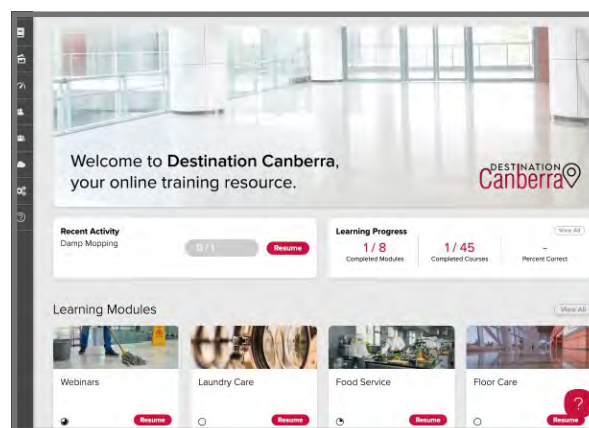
Welcome to **Destination Canberra**, your online training resource.

DESTINATION Canberra

Recent Activity
Damp Mopping
0 / 1
Resume

Learning Progress
View All
1 / 8
Completed Modules
1 / 45
Completed Courses
-
Percent Correct

Learning Modules
View All

Webinars
Resume

Laundry Care
Resume

Food Service
Resume

Floor Care
Resume

?